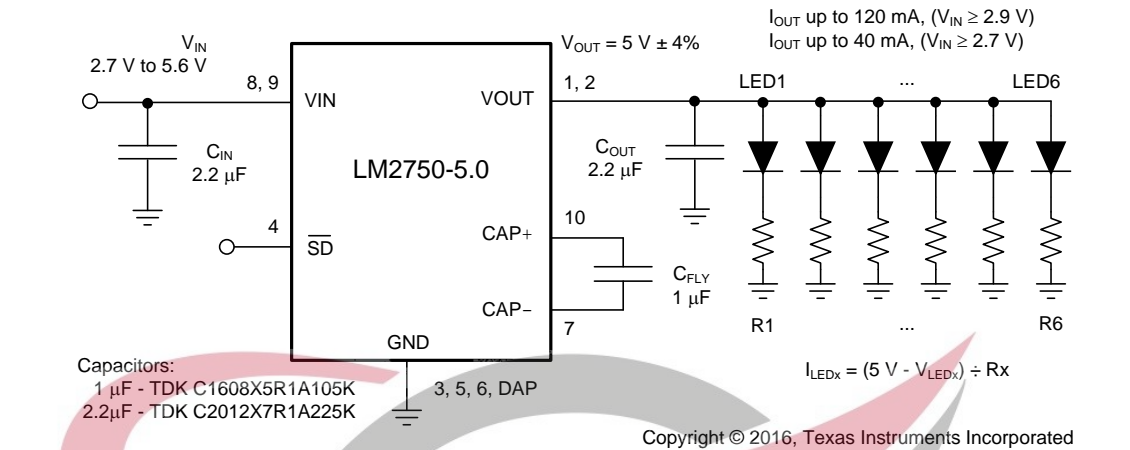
$I_{OUT}$ up to 120 mA, ($V_{IN} \geq 2.9$ V)
$I_{OUT}$ up to 40 mA, ($V_{IN} \geq 2.7$ V)

$V_{IN}$
2.7 V to 5.6 V

$V_{OUT}$ = 5 V ± 4%

8, 9
VIN
VOUT
1, 2
LED1
...
LED6

$C_{IN}$
2.2 μF

LM2750-5.0

$C_{OUT}$
2.2 μF

4
$\overline{SD}$

CAP+
10

$C_{FLY}$
1 μF

CAP−
7

R1
...
R6

GND

Capacitors:
1 μF - TDK C1608X5R1A105K
2.2μF - TDK C2012X7R1A225K

3, 5, 6, DAP

$I_{LEDx}$ = (5 V - $V_{LEDx}$) ÷ Rx

Copyright © 2016, Texas Instruments Incorporated